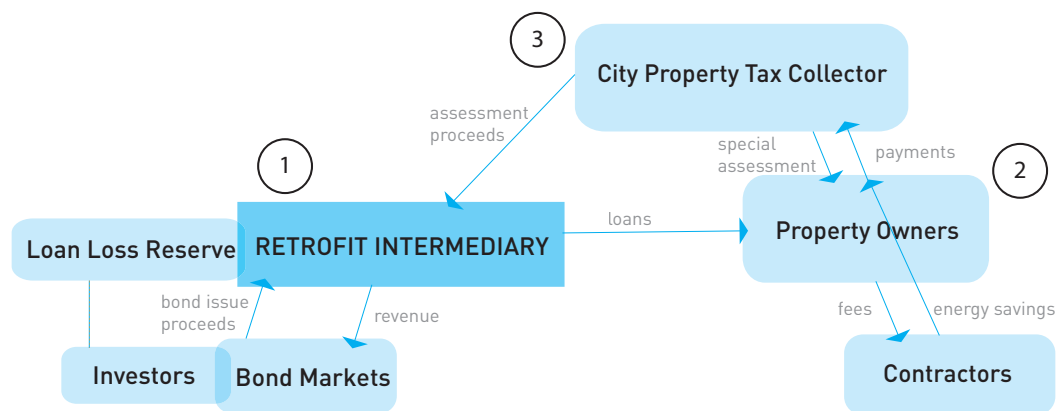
3

City Property Tax Collector

assessment proceeds

special assessment

payments

1

2

Loan Loss Reserve

RETROFIT INTERMEDIARY

loans

Property Owners

bond issue proceeds

revenue

fees

energy savings

Investors

Bond Markets

Contractors